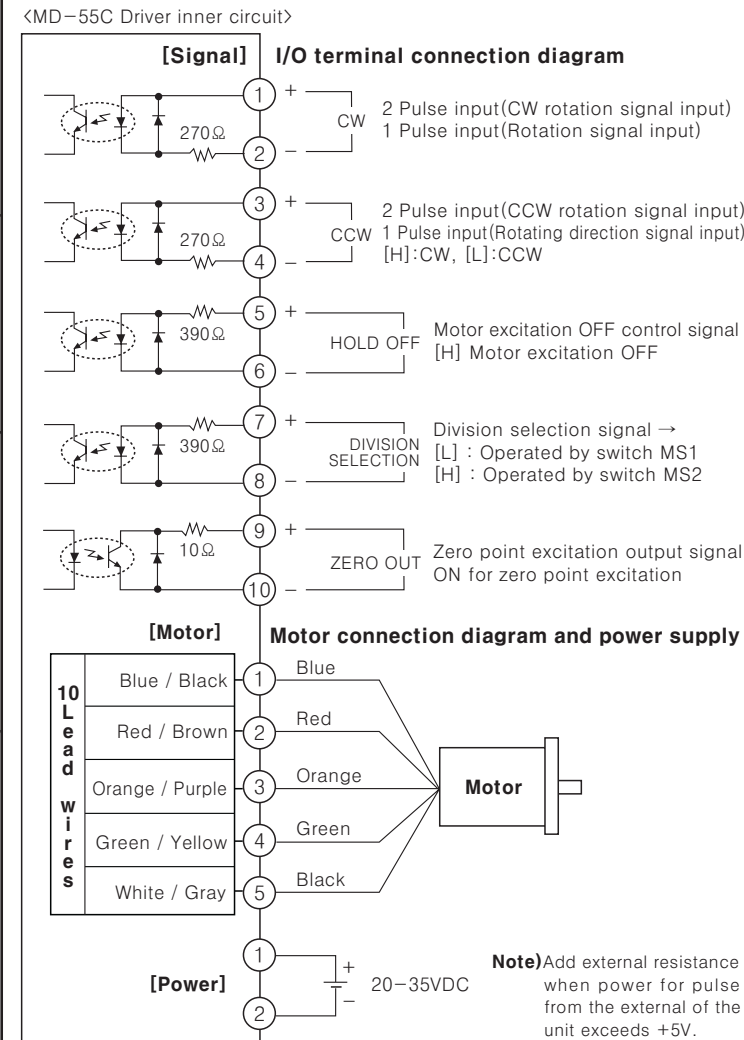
〈MD−55C Driver inner circuit〉

[Signal] I/O terminal connection diagram

270Ω
1 +
CW
2 −
2 Pulse input(CW rotation signal input)
1 Pulse input(Rotation signal input)

270Ω
3 +
CCW
4 −
2 Pulse input(CCW rotation signal input)
1 Pulse input(Rotating direction signal input)
[H]:CW, [L]:CCW

390Ω
5 +
HOLD OFF
6 −
Motor excitation OFF control signal
[H] Motor excitation OFF

390Ω
7 +
DIVISION SELECTION
8 −
Division selection signal →
[L] : Operated by switch MS1
[H] : Operated by switch MS2

10Ω
9 +
ZERO OUT
10 −
Zero point excitation output signal
ON for zero point excitation

[Motor] Motor connection diagram and power supply

10 Lead wires

| Blue / Black | 1 | Blue |
|---|---|---|
| Red / Brown | 2 | Red |
| Orange / Purple | 3 | Orange |
| Green / Yellow | 4 | Green |
| White / Gray | 5 | Black |

Motor

[Power]
1
2
+
−
20−35VDC

Note)Add external resistance when power for pulse from the external of the unit exceeds +5V.